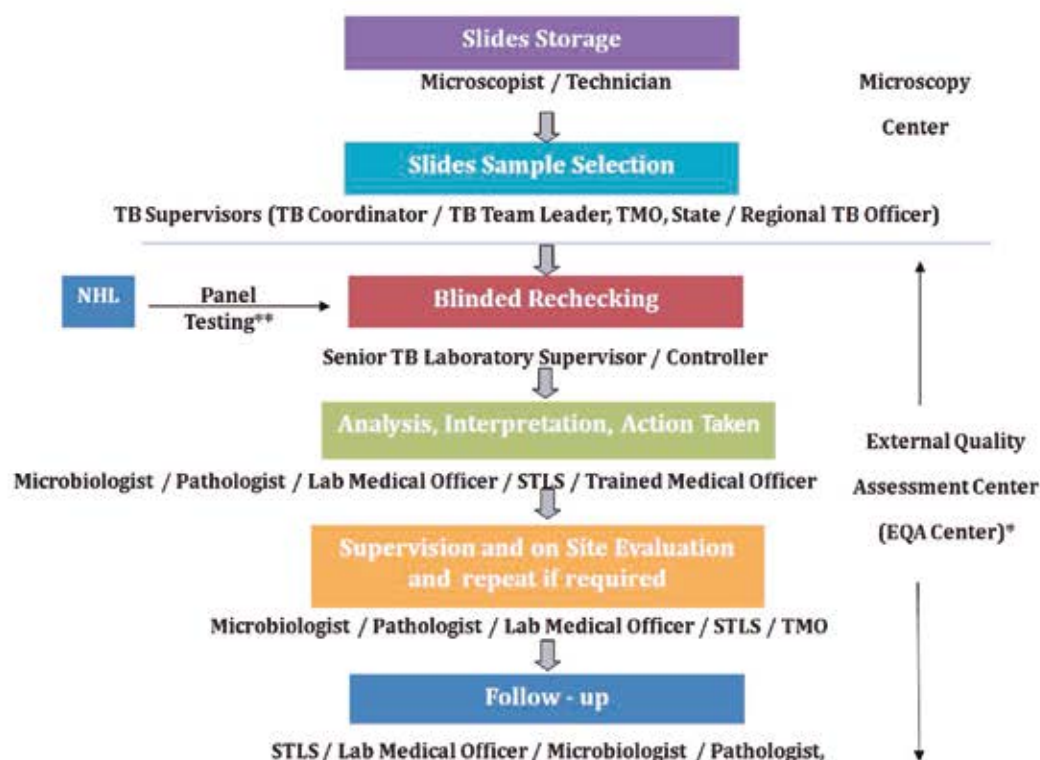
Slides Storage

Microscopist / Technician

Microscopy Center

Slides Sample Selection

TB Supervisors (TB Coordinator / TB Team Leader, TMO, State / Regional TB Officer)

NHL

Panel Testing**

Blinded Rechecking

Senior TB Laboratory Supervisor / Controller

Analysis, Interpretation, Action Taken

Microbiologist / Pathologist / Lab Medical Officer / STLS / Trained Medical Officer

External Quality Assessment Center (EQA Center)*

Supervision and on Site Evaluation and repeat if required

Microbiologist / Pathologist / Lab Medical Officer / STLS / TMO

Follow - up

STLS / Lab Medical Officer / Microbiologist / Pathologist,